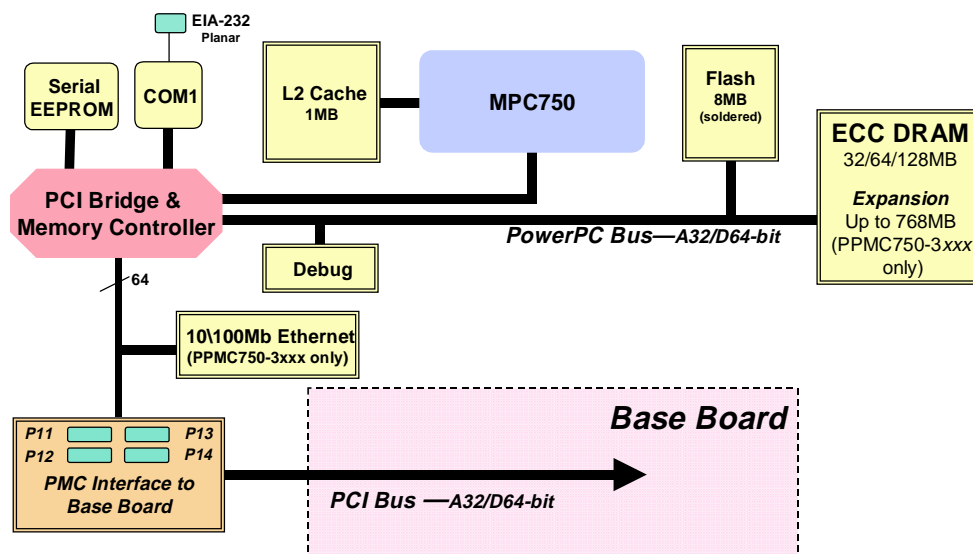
EIA-232
Planar

Serial EEPROM

COM1

L2 Cache
1MB

MPC750

Flash
8MB
(soldered)

ECC DRAM
32/64/128MB
Expansion
Up to 768MB
(PPMC750-3xxx only)

PCI Bridge &
Memory Controller

PowerPC Bus—A32/D64-bit

Debug

64

10\100Mb Ethernet
(PPMC750-3xxx only)

Base Board

P11
P13
P12
P14
PMC Interface to Base Board

PCI Bus —A32/D64-bit